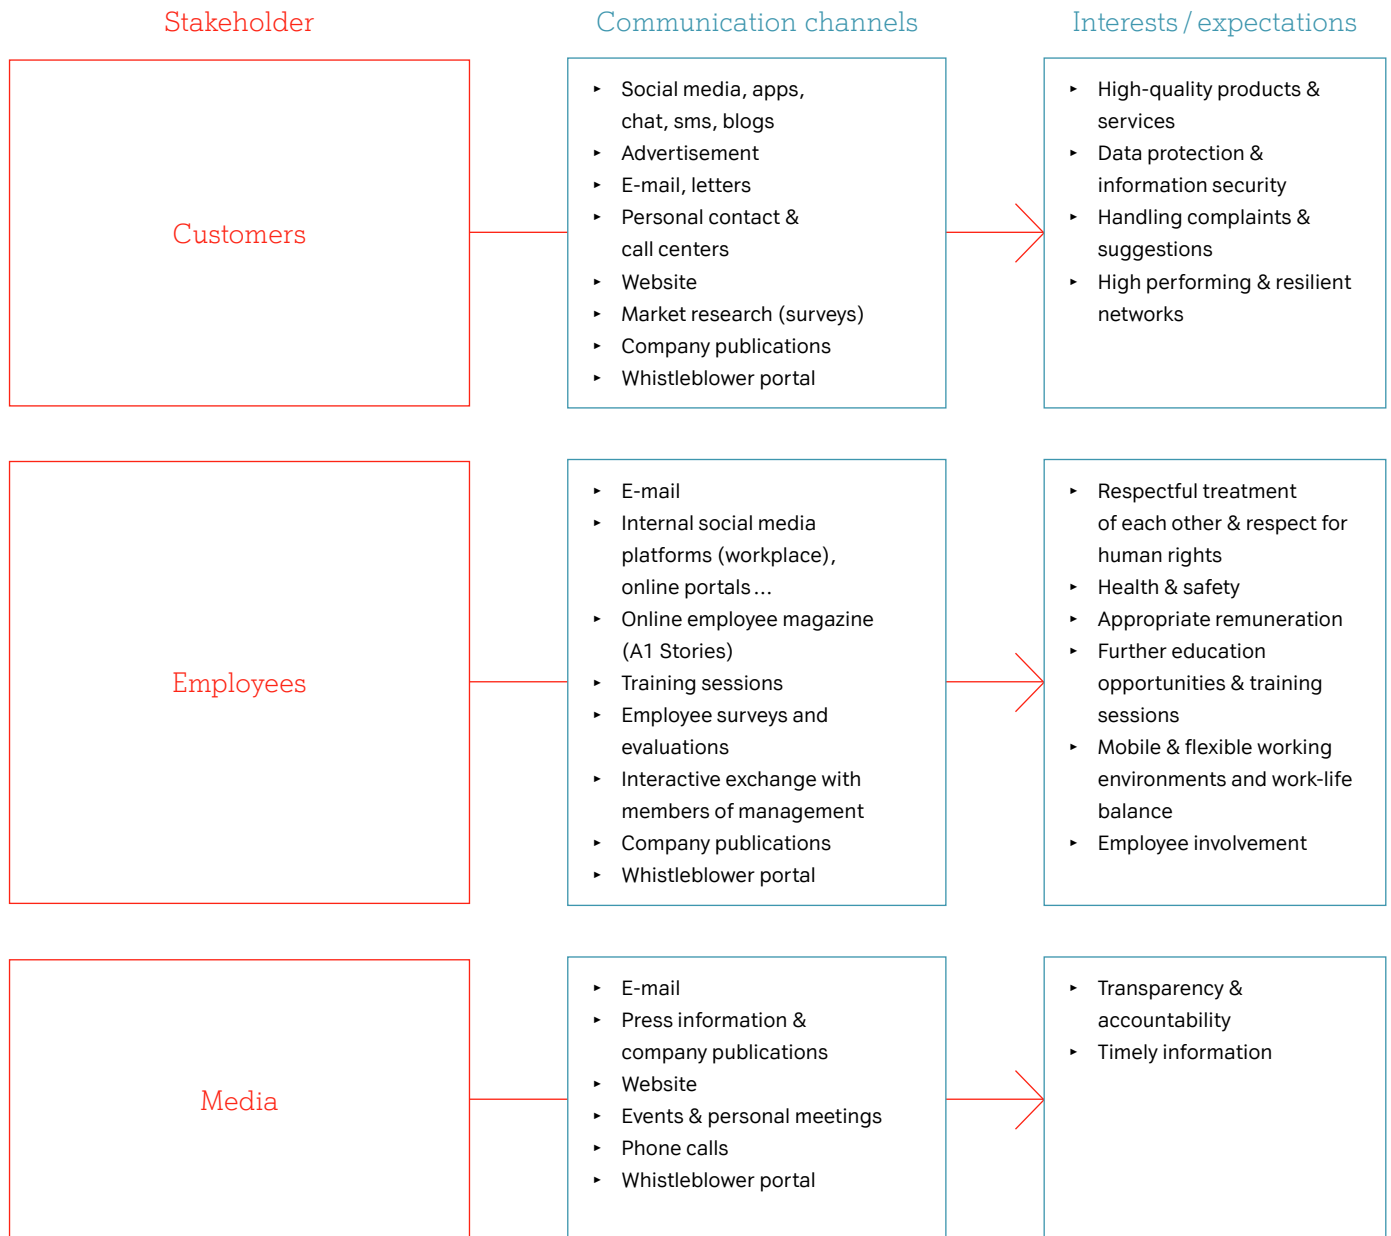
| Stakeholder | Communication channels | Interests / expectations |
|---|---|---|
| Customers | ‣ Social media, apps, chat, sms, blogs<br>‣ Advertisement<br>‣ E-mail, letters<br>‣ Personal contact & call centers<br>‣ Website<br>‣ Market research (surveys)<br>‣ Company publications<br>‣ Whistleblower portal | ‣ High-quality products & services<br>‣ Data protection & information security<br>‣ Handling complaints & suggestions<br>‣ High performing & resilient networks |
| Employees | ‣ E-mail<br>‣ Internal social media platforms (workplace), online portals ...<br>‣ Online employee magazine (A1 Stories)<br>‣ Training sessions<br>‣ Employee surveys and evaluations<br>‣ Interactive exchange with members of management<br>‣ Company publications<br>‣ Whistleblower portal | ‣ Respectful treatment of each other & respect for human rights<br>‣ Health & safety<br>‣ Appropriate remuneration<br>‣ Further education opportunities & training sessions<br>‣ Mobile & flexible working environments and work-life balance<br>‣ Employee involvement |
| Media | ‣ E-mail<br>‣ Press information & company publications<br>‣ Website<br>‣ Events & personal meetings<br>‣ Phone calls<br>‣ Whistleblower portal | ‣ Transparency & accountability<br>‣ Timely information |